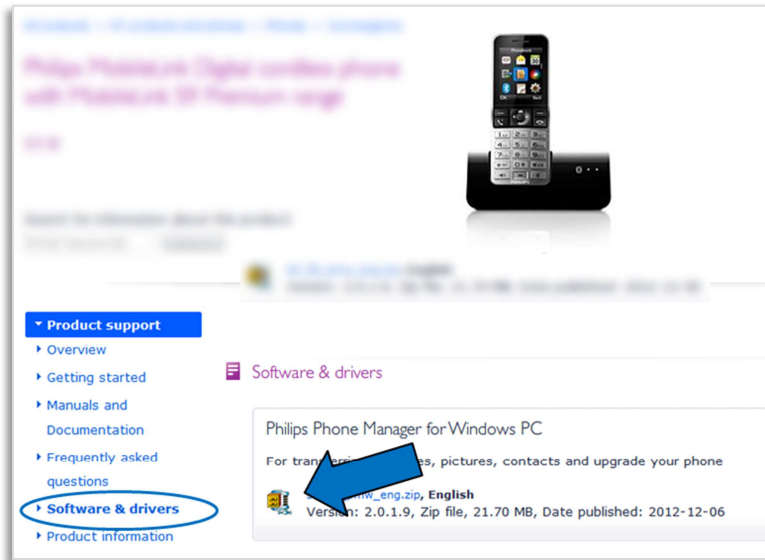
Product support
Overview
Getting started
Manuals and Documentation
Frequently asked questions
Software & drivers
Product information

Software & drivers

Philips Phone Manager for Windows PC

For tran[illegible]es, pictures, contacts and upgrade your phone

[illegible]mw_eng.zip, English
Version: 2.0.1.9, Zip file, 21.70 MB, Date published: 2012-12-06